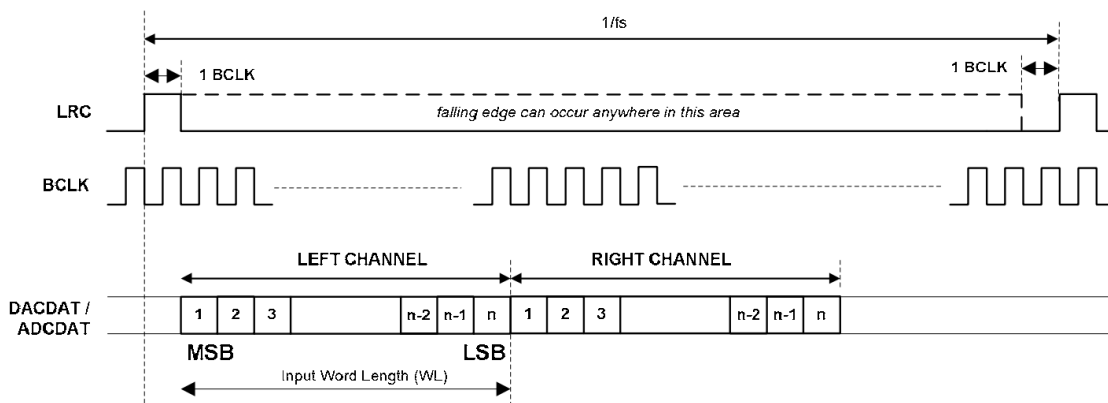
1/fs

1 BCLK

1 BCLK

LRC

falling edge can occur anywhere in this area

BCLK

LEFT CHANNEL

RIGHT CHANNEL

DACDAT / ADCDAT

| 1 | 2 | 3 | | n-2 | n-1 | n | 1 | 2 | 3 | | n-2 | n-1 | n |
|---|---|---|---|---|---|---|---|---|---|---|---|---|---|

MSB

LSB

Input Word Length (WL)